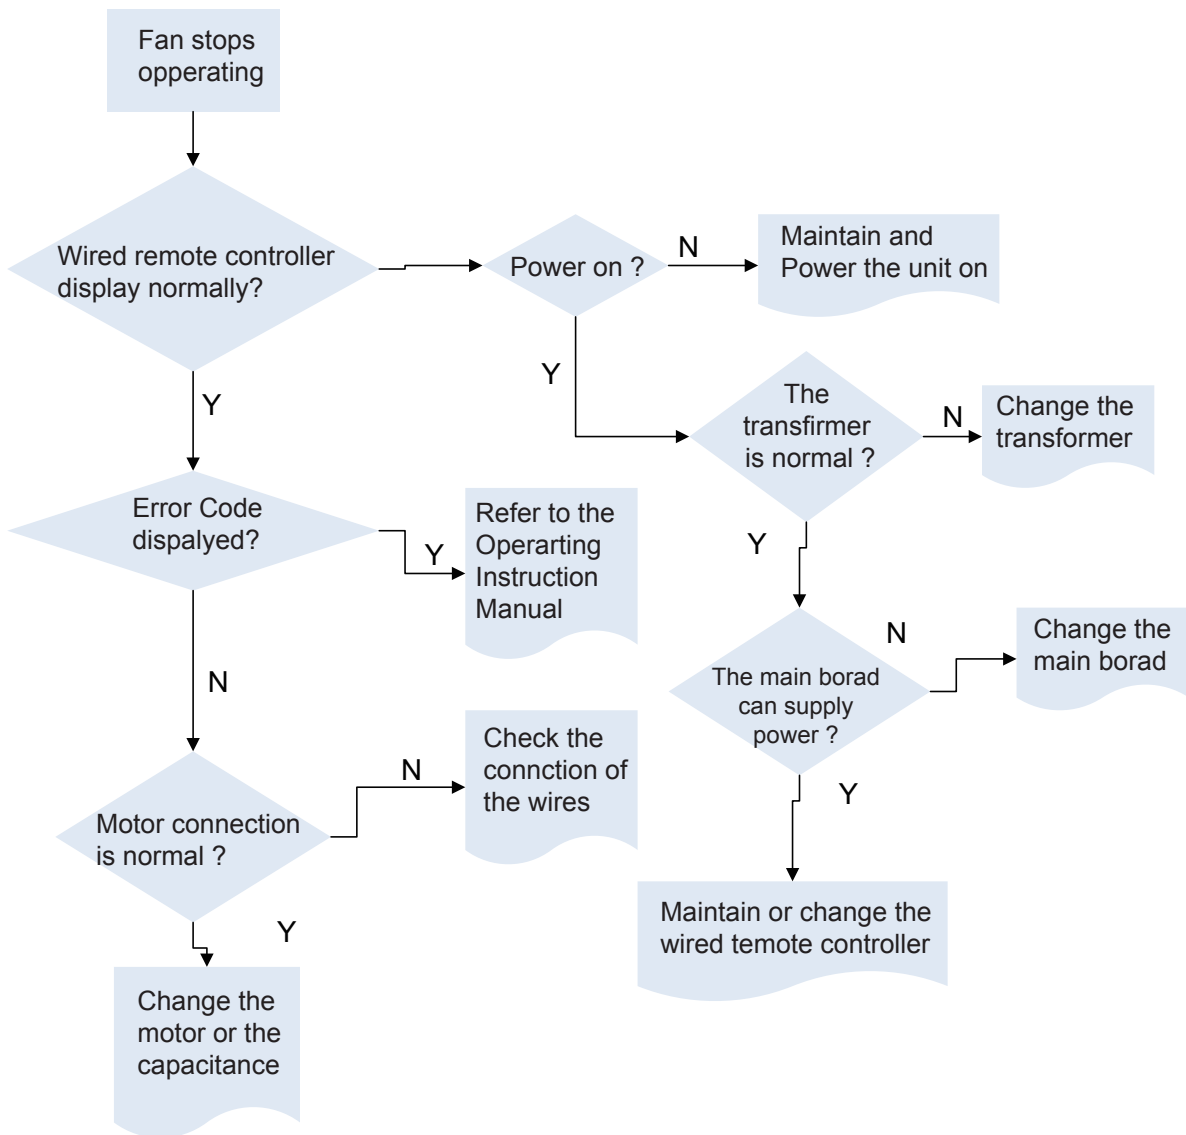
Fan stops opperating

Wired remote controller display normally?

Power on ?

N

Maintain and Power the unit on

Y

The transfirmer is normal ?

N

Change the transformer

Y

Error Code dispalyed?

Y

Refer to the Operarting Instruction Manual

Y

N

The main borad can supply power ?

Change the main borad

N

N

Check the connction of the wires

Motor connection is normal ?

Y

Maintain or change the wired temote controller

Y

Change the motor or the capacitance